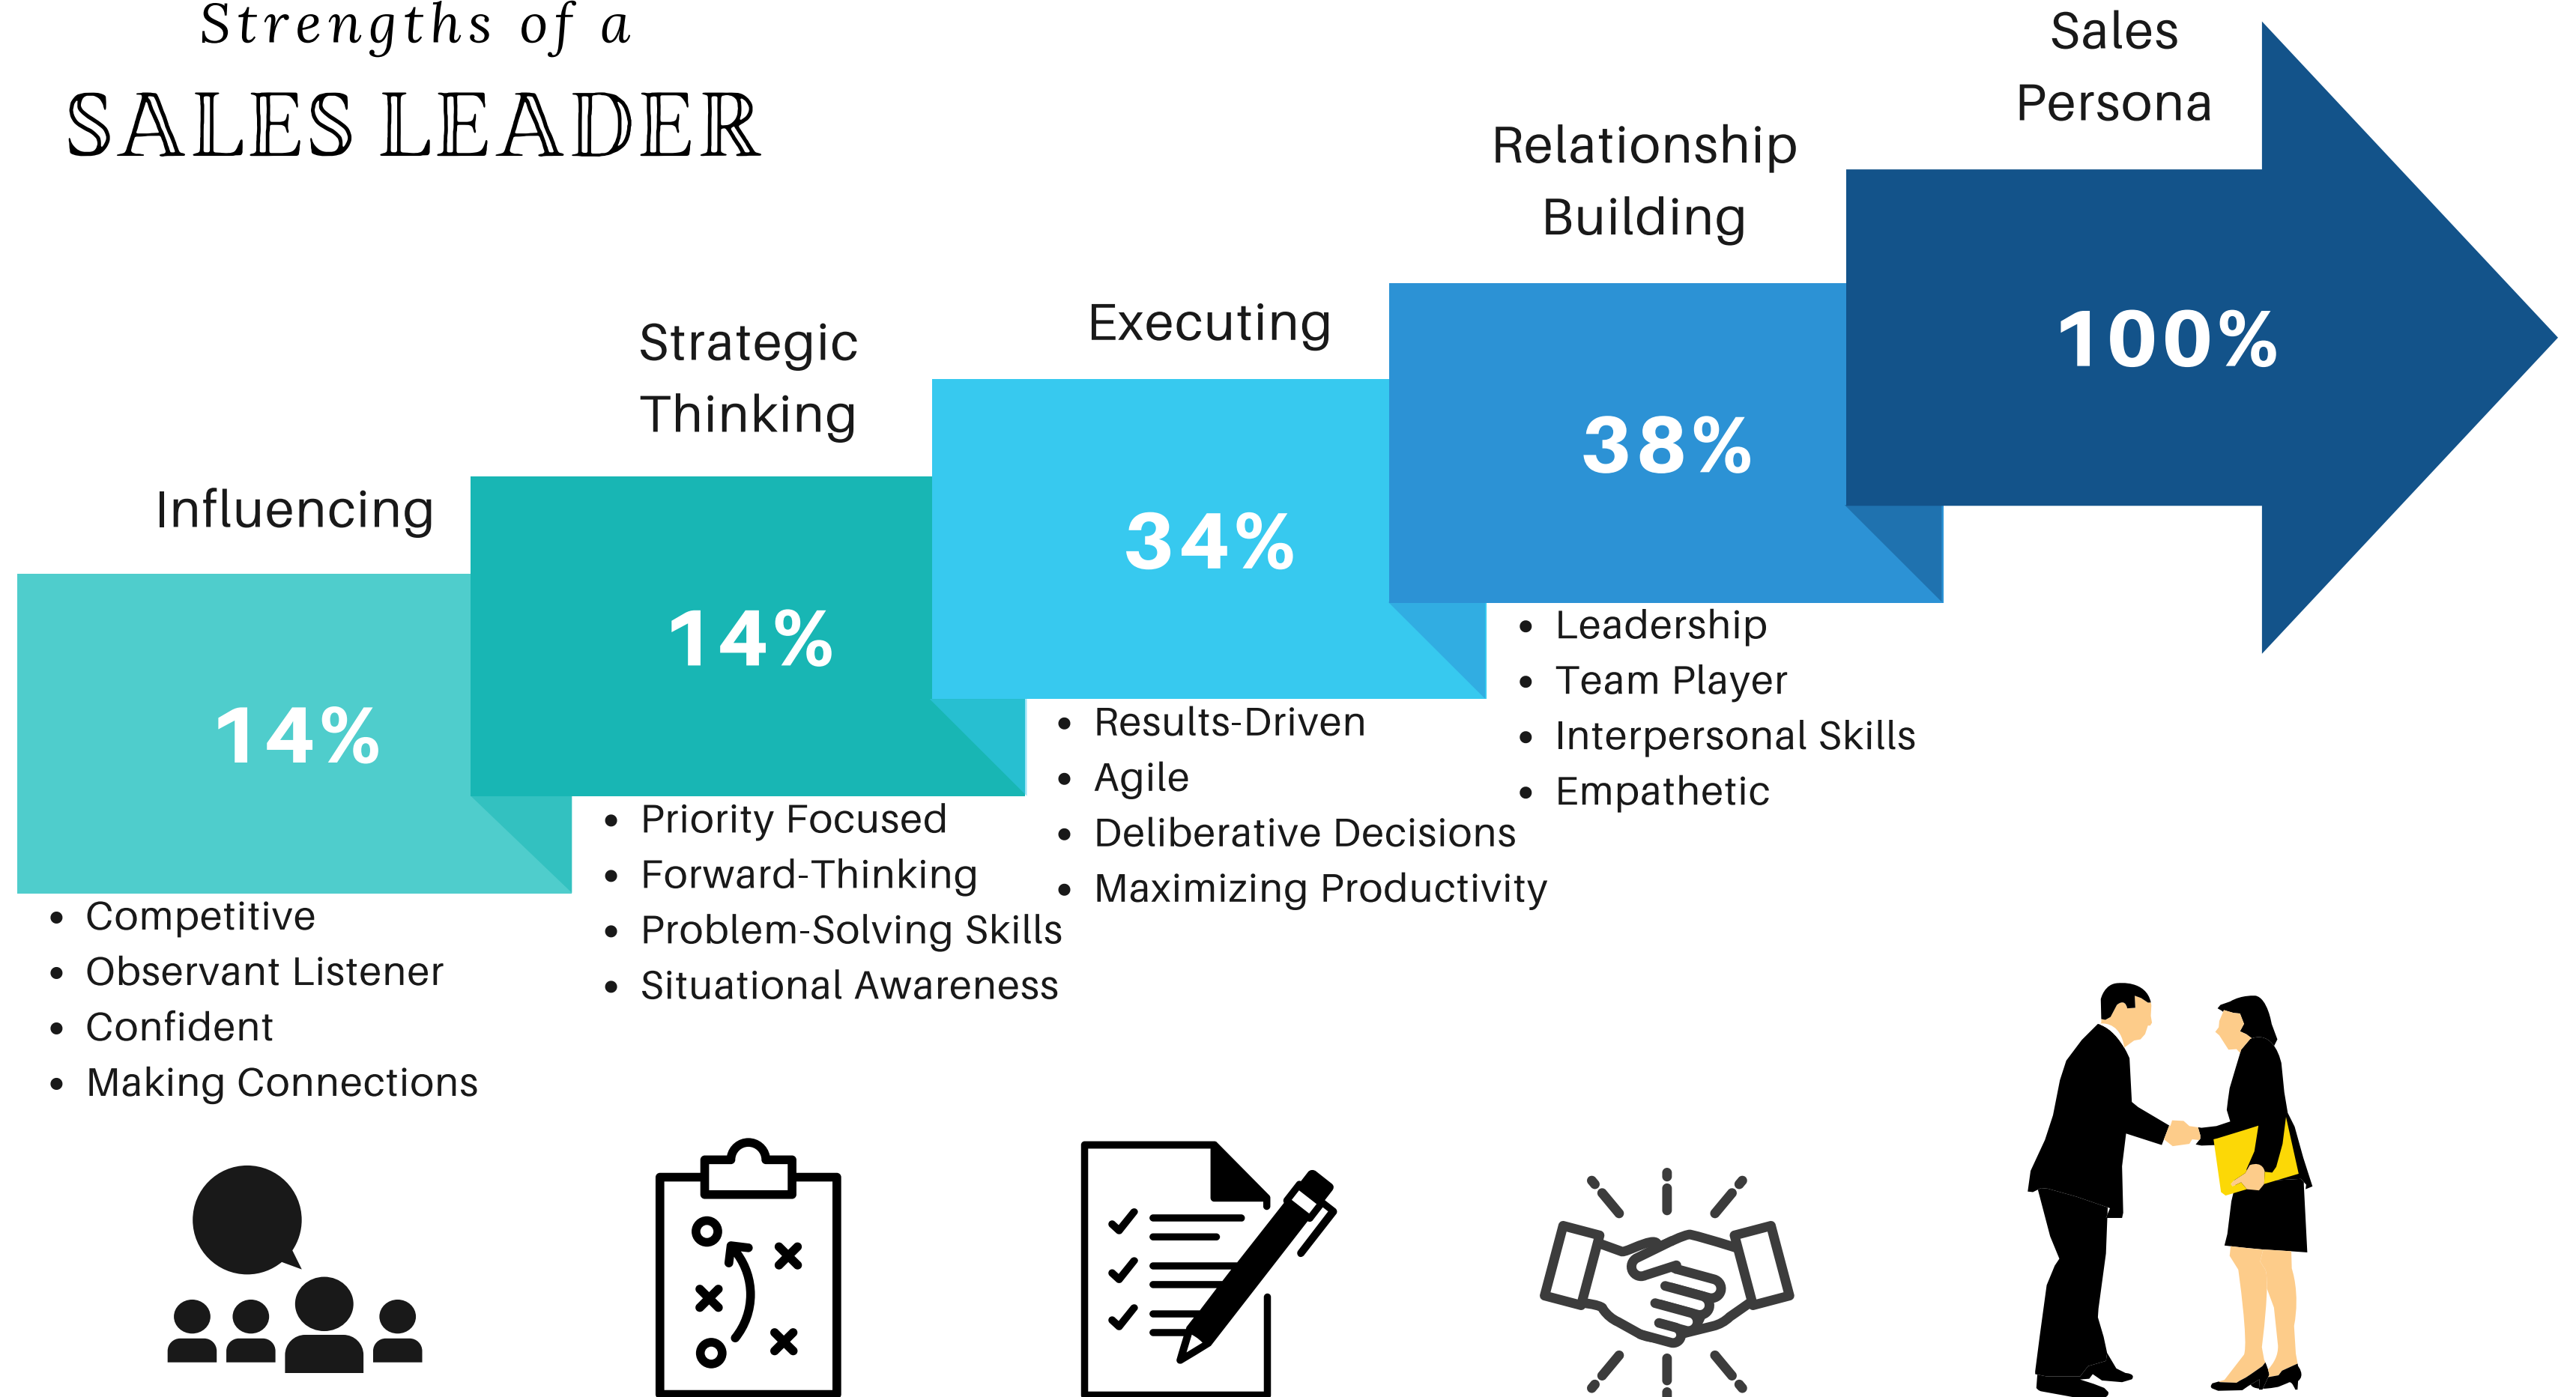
Strengths of a
SALES LEADER

Influencing
14%
- Competitive
- Observant Listener
- Confident
- Making Connections

Strategic Thinking
14%
- Priority Focused
- Forward-Thinking
- Problem-Solving Skills
- Situational Awareness

Executing
34%
- Results-Driven
- Agile
- Deliberative Decisions
- Maximizing Productivity

Relationship Building
38%
- Leadership
- Team Player
- Interpersonal Skills
- Empathetic

Sales Persona
100%